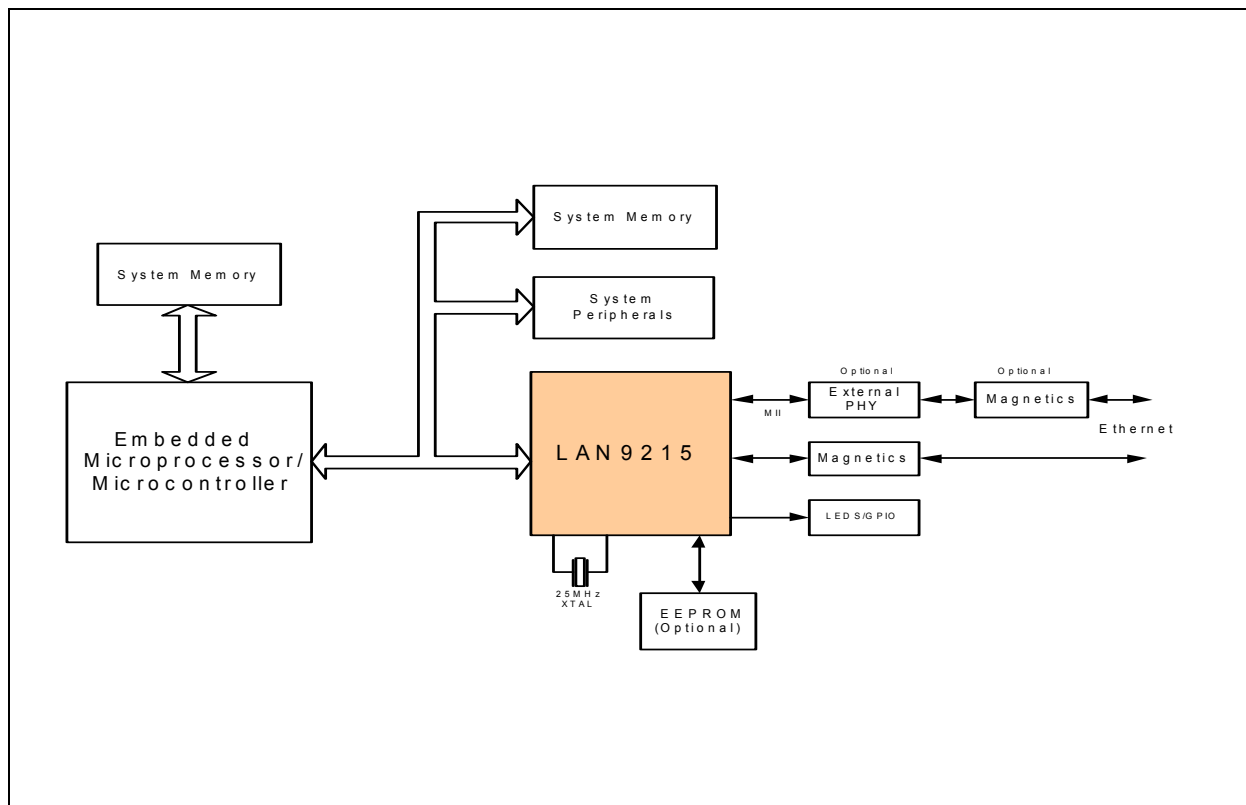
System Memory

System Memory

System Peripherals

Embedded Microprocessor/ Microcontroller

LAN9215

Optional

External PHY

Optional

Magnetics

MII

Ethernet

Magnetics

LEDS/GPIO

25MHz XTAL

EEPROM (Optional)